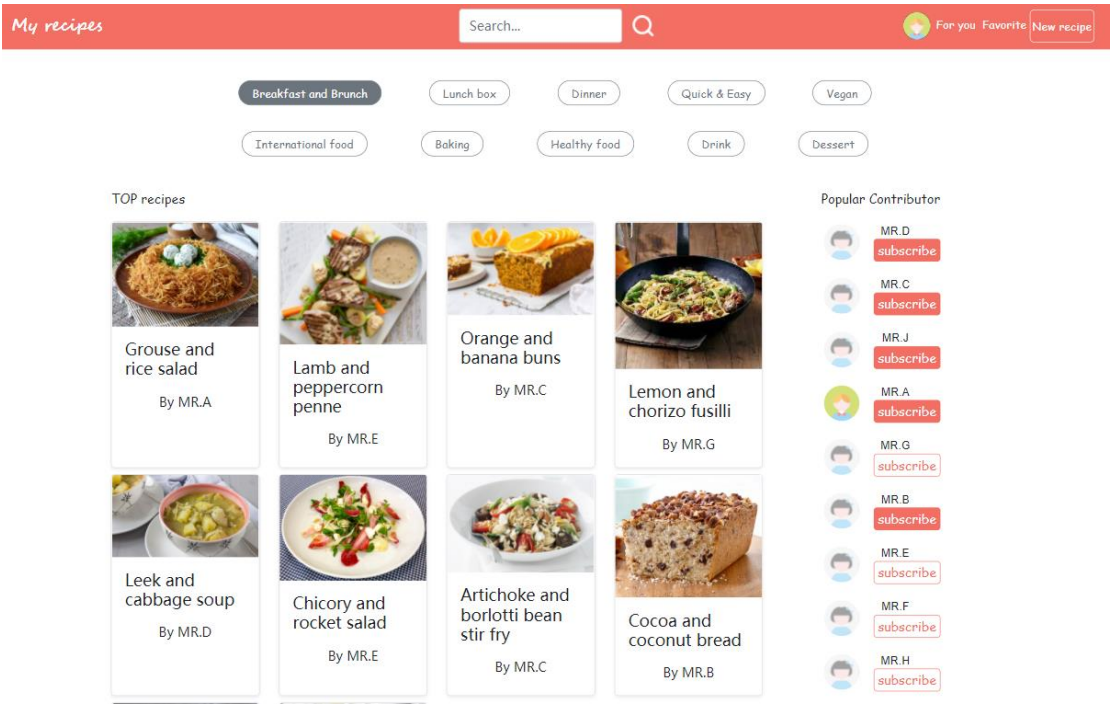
My recipes

Search...

For you Favorite New recipe

Breakfast and Brunch Lunch box Dinner Quick & Easy Vegan

International food Baking Healthy food Drink Dessert

TOP recipes

Grouse and rice salad
By MR.A

Lamb and peppercorn penne
By MR.E

Orange and banana buns
By MR.C

Lemon and chorizo fusilli
By MR.G

Leek and cabbage soup
By MR.D

Chicory and rocket salad
By MR.E

Artichoke and borlotti bean stir fry
By MR.C

Cocoa and coconut bread
By MR.B

Popular Contributor

MR.D
subscribe

MR.C
subscribe

MR.J
subscribe

MR.A
subscribe

MR.G
subscribe

MR.B
subscribe

MR.E
subscribe

MR.F
subscribe

MR.H
subscribe